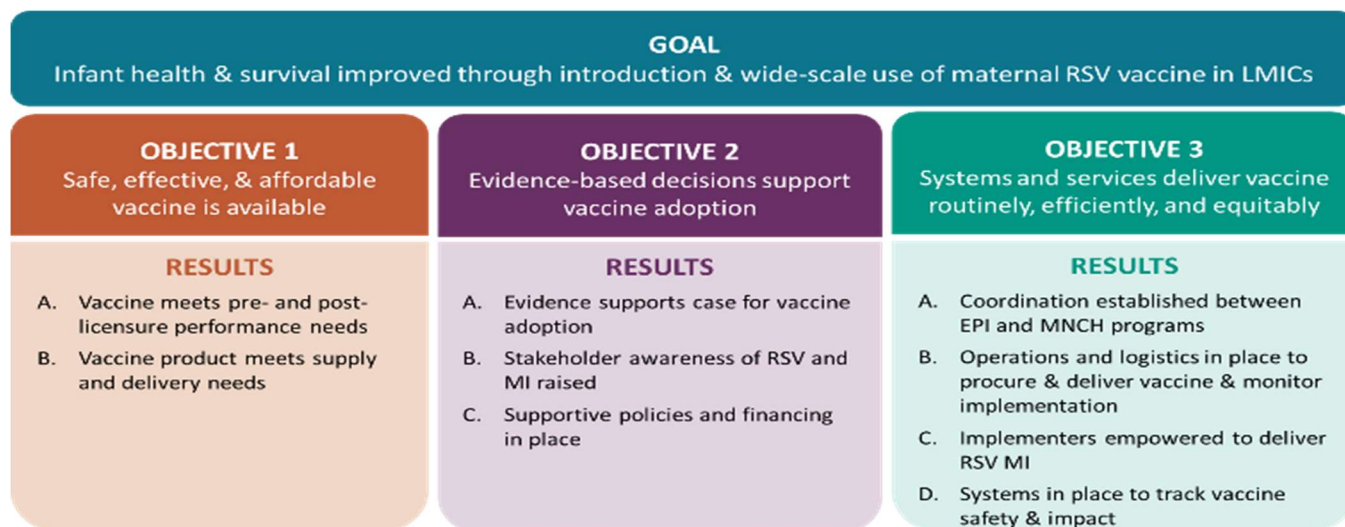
GOAL
Infant health & survival improved through introduction & wide-scale use of maternal RSV vaccine in LMICs

OBJECTIVE 1
Safe, effective, & affordable vaccine is available

RESULTS
A. Vaccine meets pre- and post-licensure performance needs
B. Vaccine product meets supply and delivery needs

OBJECTIVE 2
Evidence-based decisions support vaccine adoption

RESULTS
A. Evidence supports case for vaccine adoption
B. Stakeholder awareness of RSV and MI raised
C. Supportive policies and financing in place

OBJECTIVE 3
Systems and services deliver vaccine routinely, efficiently, and equitably

RESULTS
A. Coordination established between EPI and MNCH programs
B. Operations and logistics in place to procure & deliver vaccine & monitor implementation
C. Implementers empowered to deliver RSV MI
D. Systems in place to track vaccine safety & impact